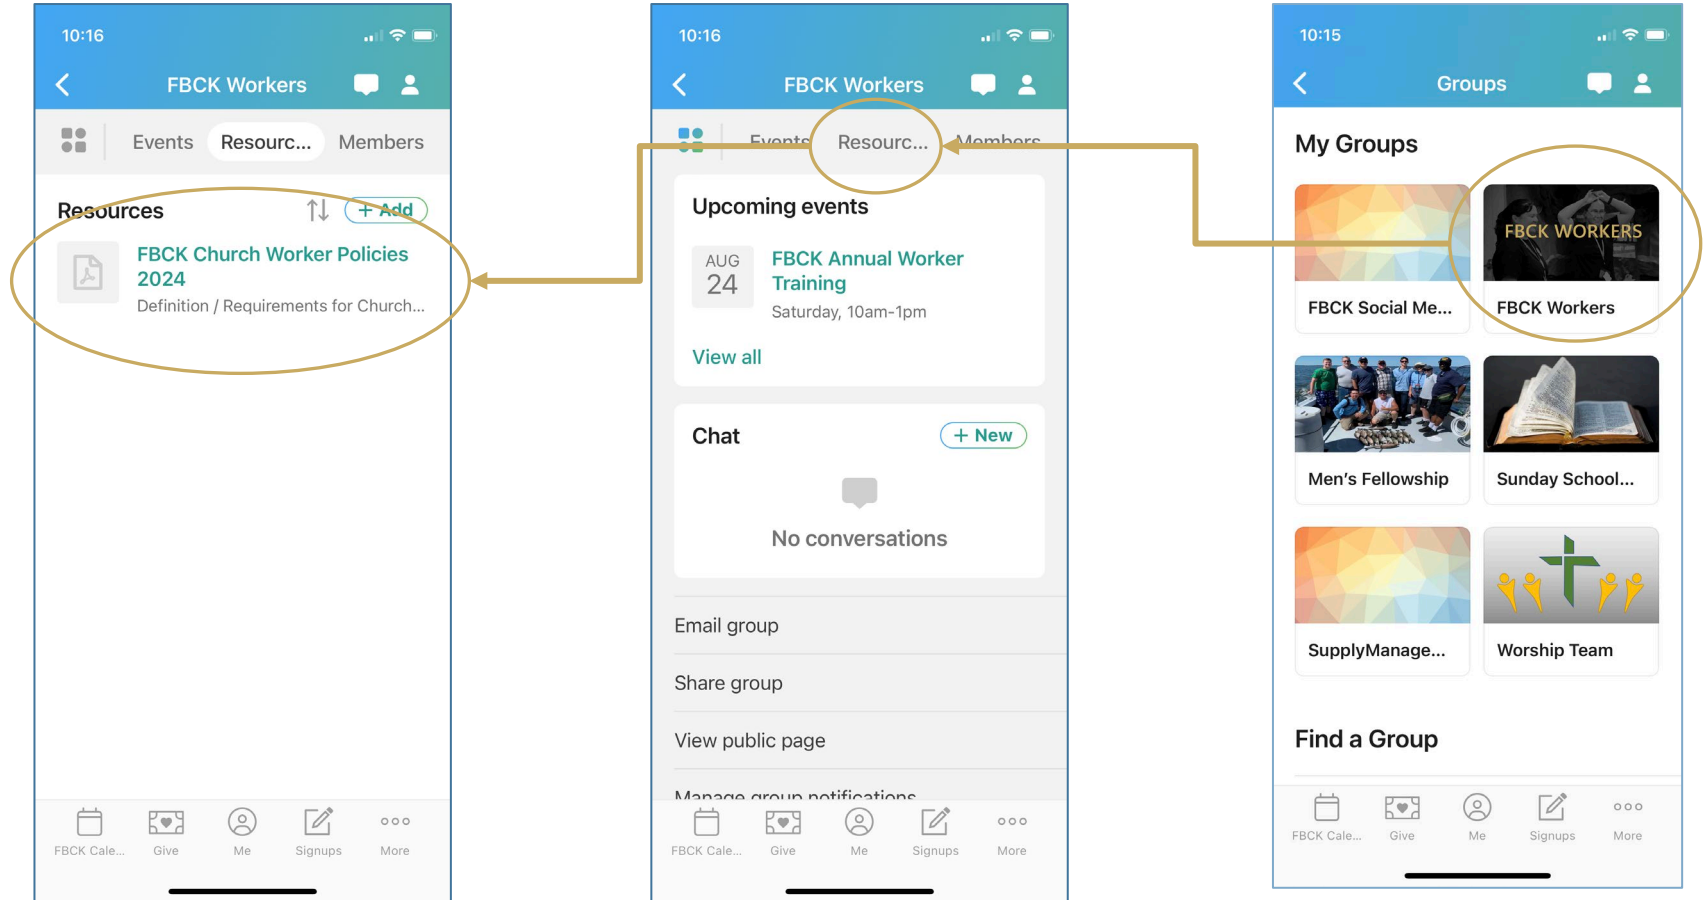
10:16

FBCK Workers

Events Resourc... Members

Resources + Add

FBCK Church Worker Policies 2024
Definition / Requirements for Church...

FBCK Cale... Give Me Signups More

10:16

FBCK Workers

Events Resourc... Members

Upcoming events

AUG 24 FBCK Annual Worker Training
Saturday, 10am-1pm

View all

Chat + New

No conversations

Email group

Share group

View public page

Manage group notifications

FBCK Cale... Give Me Signups More

10:15

Groups

My Groups

FBCK Social Me...

FBCK WORKERS
FBCK Workers

Men's Fellowship

Sunday School...

SupplyManage...

Worship Team

Find a Group

FBCK Cale... Give Me Signups More